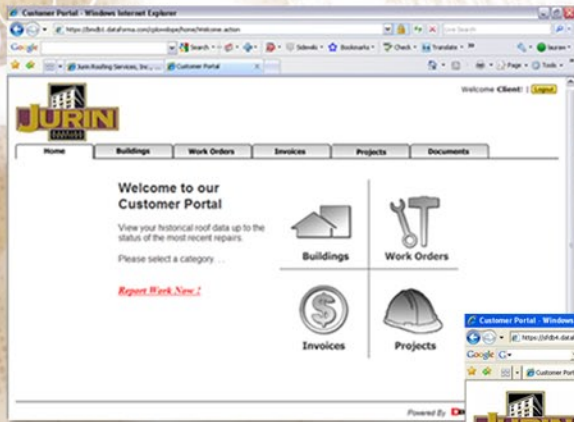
Customer Portal - Windows Internet Explorer

https://bindb1.dataforma.com/cplowslope/home/Welcome.action

Live Search

Google

Search · Sidewiki · Bookmarks · Check · Translate · »

lauran ·

Jurin Roofing Services, Inc., ... Customer Portal

Page · Tools ·

JURIN

Welcome Client! | Logout

Home | Buildings | Work Orders | Invoices | Projects | Documents

Welcome to our Customer Portal

View your historical roof data up to the status of the most recent repairs.

Please select a category . . .

Report Work Now !

Buildings

Work Orders

Invoices

Projects

Powered By

Customer Portal - Windows

https://dfdb4.datai

Google G·

Customer Port